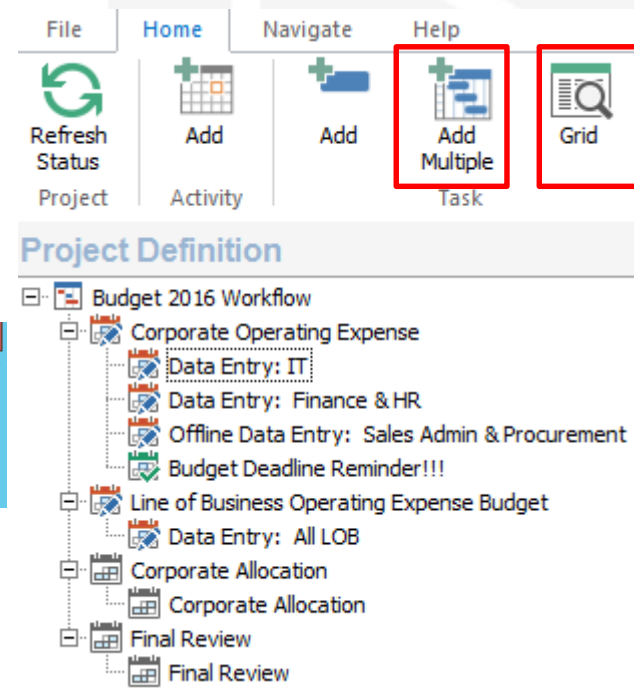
File Home Navigate Help

Refresh Status
Project

Add
Activity

Add

Add Multiple
Task

Grid

Project Definition

Budget 2016 Workflow
Corporate Operating Expense
Data Entry: IT
Data Entry: Finance & HR
Offline Data Entry: Sales Admin & Procurement
Budget Deadline Reminder!!!
Line of Business Operating Expense Budget
Data Entry: All LOB
Corporate Allocation
Corporate Allocation
Final Review
Final Review